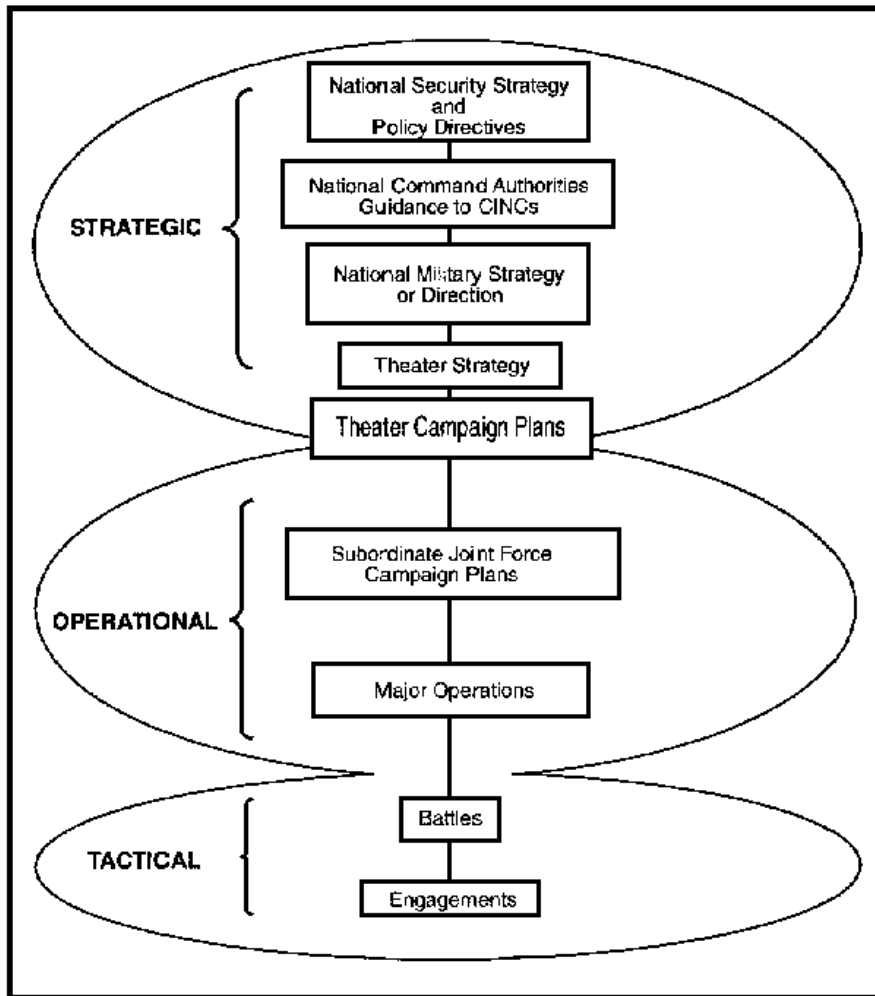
National Security Strategy and Policy Directives

National Command Authorities Guidance to CINCs

STRATEGIC

National Military Strategy or Direction

Theater Strategy

Theater Campaign Plans

Subordinate Joint Force Campaign Plans

OPERATIONAL

Major Operations

Battles

TACTICAL

Engagements